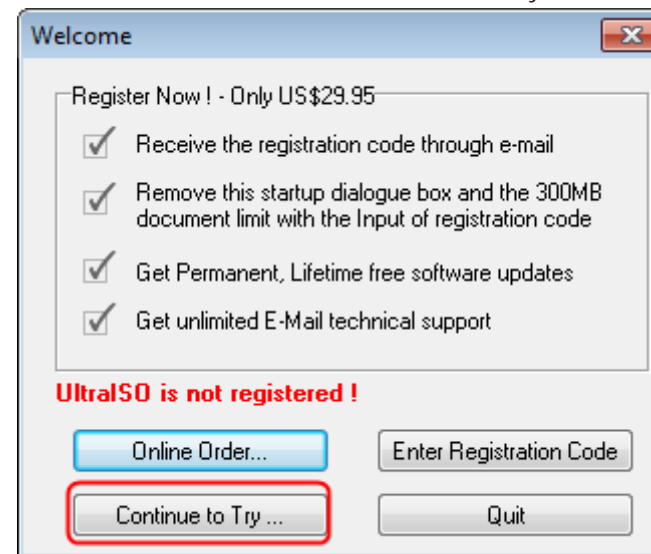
Welcome

Register Now ! - Only US$29.95

Receive the registration code through e-mail

Remove this startup dialogue box and the 300MB document limit with the Input of registration code

Get Permanent, Lifetime free software updates

Get unlimited E-Mail technical support

UltraISO is not registered !

Online Order...

Enter Registration Code

Continue to Try ...

Quit